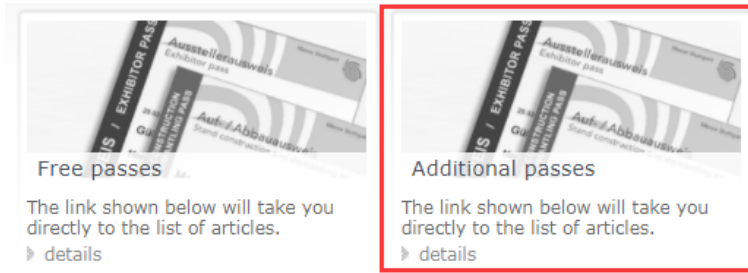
EXHIBITOR PASS
Ausstellerausweis
Exhibitor pass
Messe Stuttgart
CONSTRUCTION
HANDLING PASS
Auf-/Abbauausweis
Stand construction
Messe Stuttgart
Free passes
The link shown below will take you directly to the list of articles.
details

EXHIBITOR PASS
Ausstellerausweis
Exhibitor pass
Messe Stuttgart
CONSTRUCTION
HANDLING PASS
Auf-/Abbauausweis
Stand construction
Messe Stuttgart
Additional passes
The link shown below will take you directly to the list of articles.
details